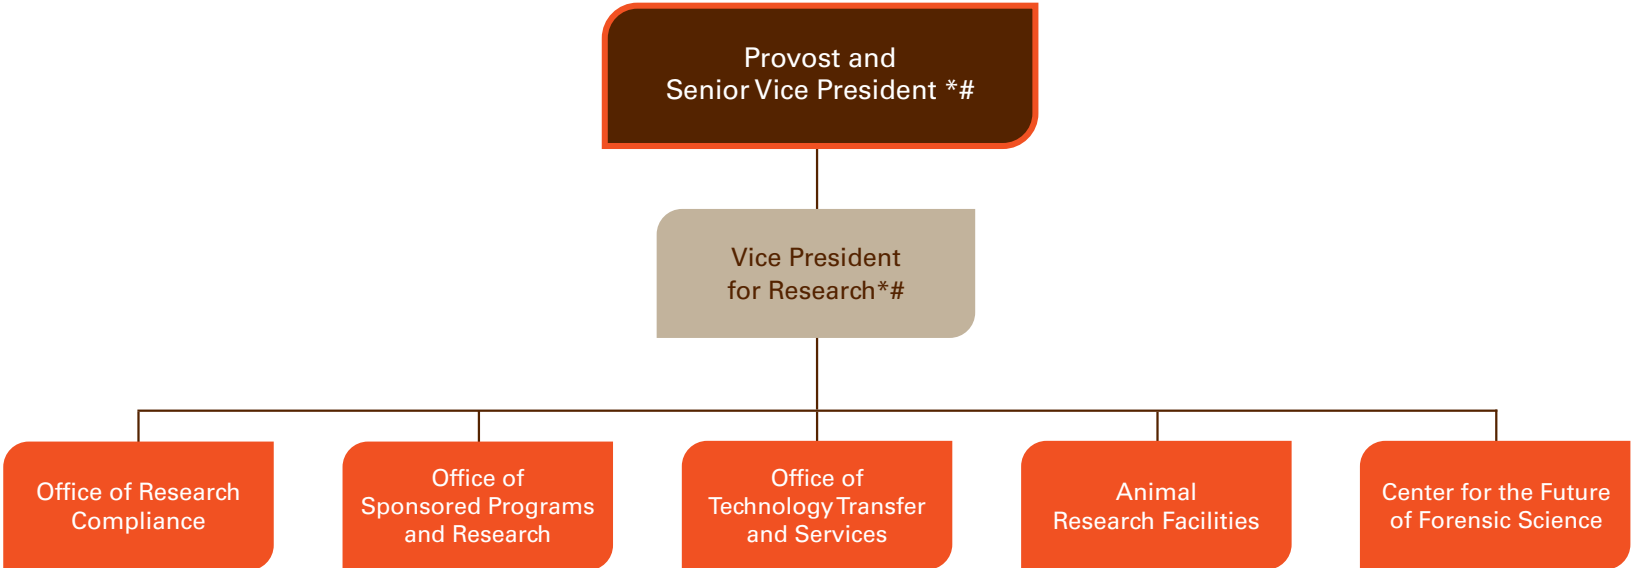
Provost and
Senior Vice President *#

Vice President
for Research*#

Office of Research
Compliance

Office of
Sponsored Programs
and Research

Office of
Technology Transfer
and Services

Animal
Research Facilities

Center for the Future
of Forensic Science